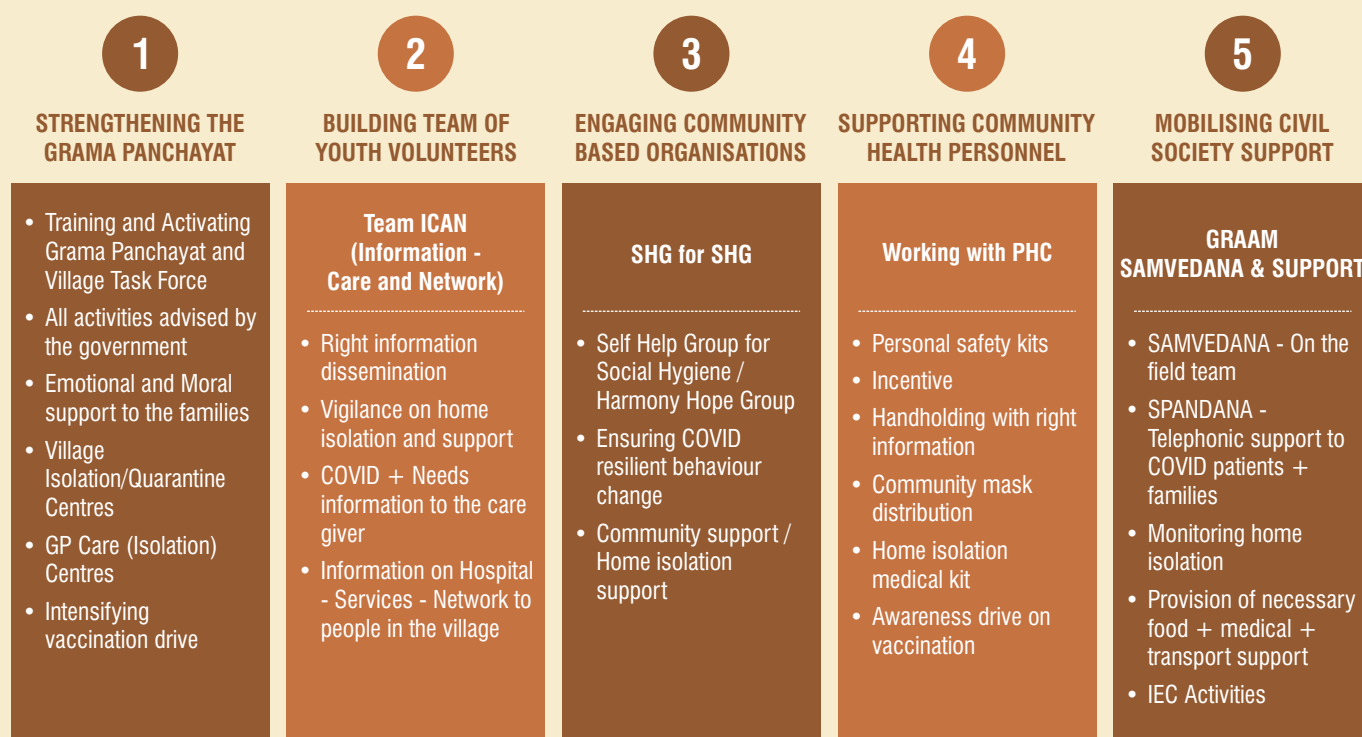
1

STRENGTHENING THE GRAMA PANCHAYAT

- Training and Activating Grama Panchayat and Village Task Force
- All activities advised by the government
- Emotional and Moral support to the families
- Village Isolation/Quarantine Centres
- GP Care (Isolation) Centres
- Intensifying vaccination drive

2

BUILDING TEAM OF YOUTH VOLUNTEERS

Team ICAN (Information - Care and Network)

- Right information dissemination
- Vigilance on home isolation and support
- COVID + Needs information to the care giver
- Information on Hospital - Services - Network to people in the village

3

ENGAGING COMMUNITY BASED ORGANISATIONS

SHG for SHG

- Self Help Group for Social Hygiene / Harmony Hope Group
- Ensuring COVID resilient behaviour change
- Community support / Home isolation support

4

SUPPORTING COMMUNITY HEALTH PERSONNEL

Working with PHC

- Personal safety kits
- Incentive
- Handholding with right information
- Community mask distribution
- Home isolation medical kit
- Awareness drive on vaccination

5

MOBILISING CIVIL SOCIETY SUPPORT

GRAAM SAMVEDANA & SUPPORT

- SAMVEDANA - On the field team
- SPANDANA - Telephonic support to COVID patients + families
- Monitoring home isolation
- Provision of necessary food + medical + transport support
- IEC Activities